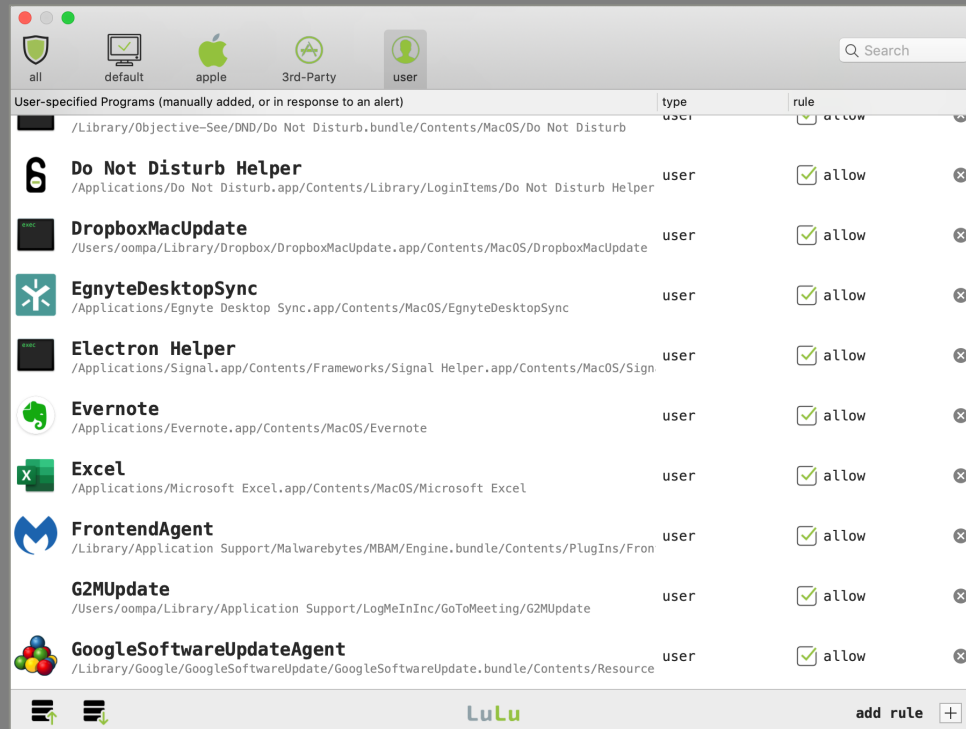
all default apple 3rd-Party user

Search

| User-specified Programs (manually added, or in response to an alert) | type | rule |
|---|---|---|
| /Library/Objective-See/DND/Do Not Disturb.bundle/Contents/MacOS/Do Not Disturb | user | allow |
| Do Not Disturb Helper /Applications/Do Not Disturb.app/Contents/Library/LoginItems/Do Not Disturb Helper | user | allow |
| DropboxMacUpdate /Users/oompa/Library/Dropbox/DropboxMacUpdate.app/Contents/MacOS/DropboxMacUpdate | user | allow |
| EgnyteDesktopSync /Applications/Egnyte Desktop Sync.app/Contents/MacOS/EgnyteDesktopSync | user | allow |
| Electron Helper /Applications/Signal.app/Contents/Frameworks/Signal Helper.app/Contents/MacOS/Sign | user | allow |
| Evernote /Applications/Evernote.app/Contents/MacOS/Evernote | user | allow |
| Excel /Applications/Microsoft Excel.app/Contents/MacOS/Microsoft Excel | user | allow |
| FrontendAgent /Library/Application Support/Malwarebytes/MBAM/Engine.bundle/Contents/PlugIns/Fron | user | allow |
| G2MUpdate /Users/oompa/Library/Application Support/LogMeInInc/GoToMeeting/G2MUpdate | user | allow |
| GoogleSoftwareUpdateAgent /Library/Google/GoogleSoftwareUpdate/GoogleSoftwareUpdate.bundle/Contents/Resource | user | allow |

LuLu

add rule +